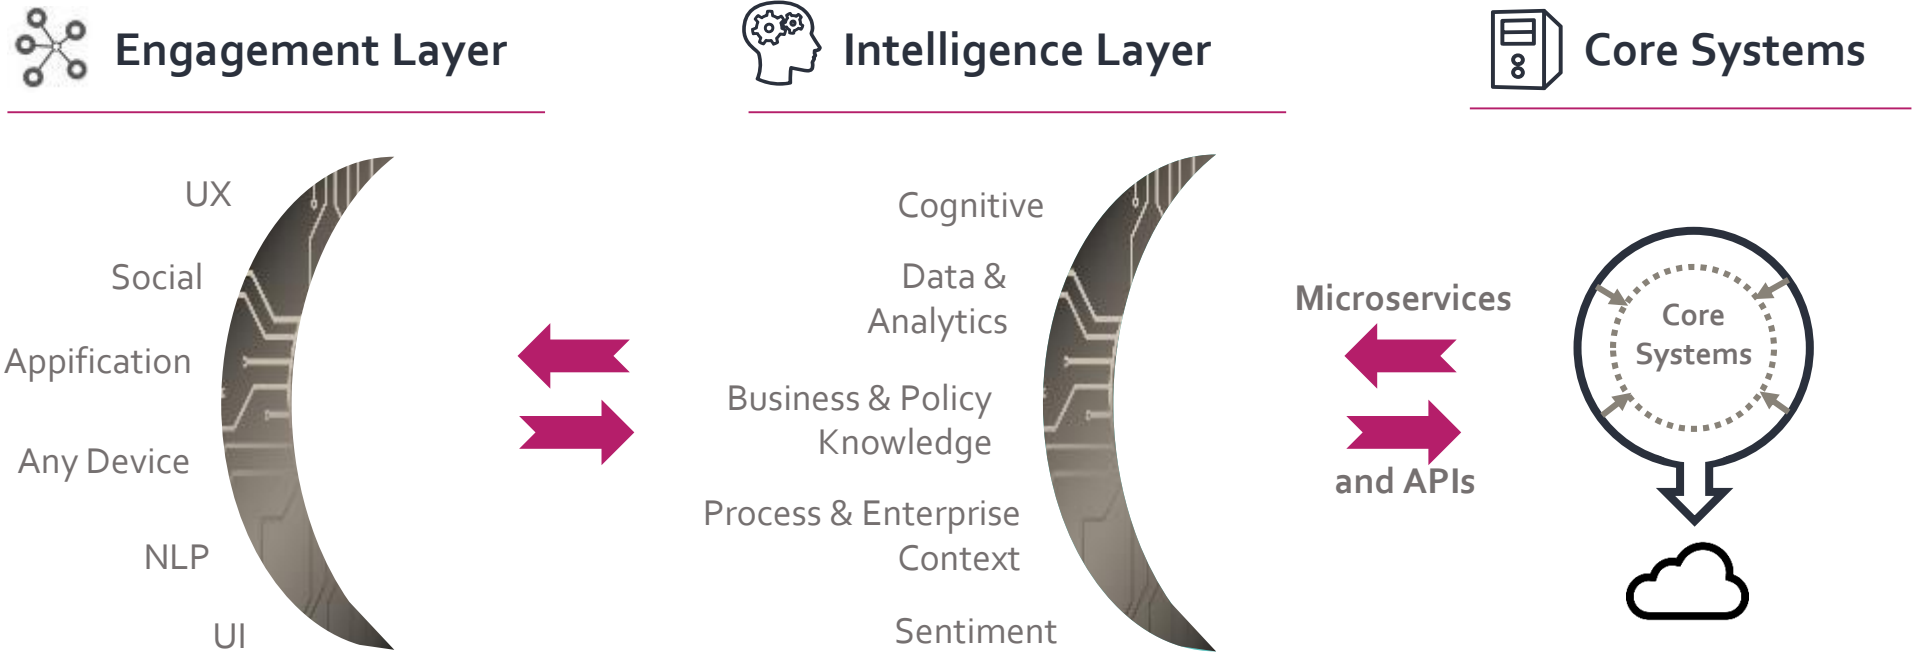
Engagement Layer

Intelligence Layer

Core Systems

UX

Social

Appification

Any Device

NLP

UI

Cognitive

Data & Analytics

Business & Policy Knowledge

Process & Enterprise Context

Sentiment

Microservices

and APIs

Core Systems